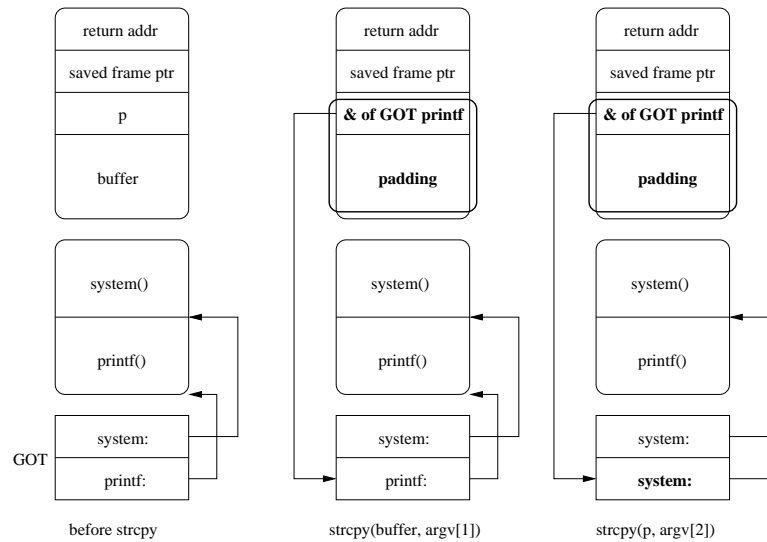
return addr

saved frame ptr

p

buffer

system()

printf()

GOT

system:

printf:

before strcpy

return addr

saved frame ptr

& of GOT printf

padding

system()

printf()

system:

printf:

strcpy(buffer, argv[1])

return addr

saved frame ptr

& of GOT printf

padding

system()

printf()

system:

system:

strcpy(p, argv[2])